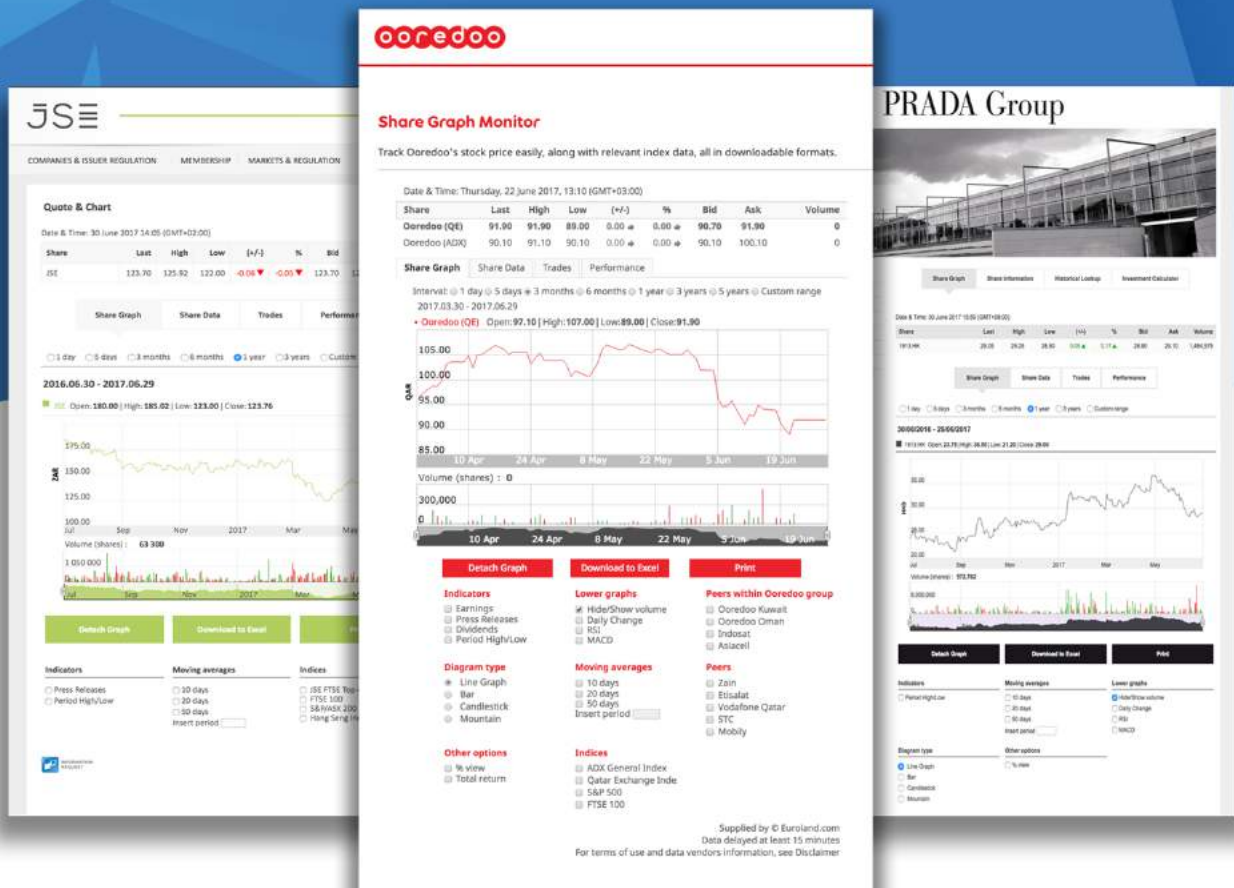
JSE

COMPANIES & ISSUER REGULATION MEMBERSHIP MARKETS & REGULATION

Quote & Chart

Date & Time: 30 June 2017 14:05 (GMT+02:00)

| Share | Last | High | Low | (+/-) | % | Bid |
|---|---|---|---|---|---|---|
| JSE | 123.70 | 125.92 | 122.00 | -0.06▼ | -0.05▼ | 123.70 |

Share Graph Share Data Trades Performance

1 day 5 days 3 months 6 months 1 year 3 years Custom

2016.06.30 - 2017.06.29

JSE Open: 180.00 | High: 185.02 | Low: 123.00 | Close: 123.76

175.00
150.00
125.00
100.00
Jul Sep Nov 2017 Mar May

Volume (shares): 63 300

1 050 000

Detach Graph Download to Excel

Indicators
Press Releases
Period High/Low

Moving averages
10 days
20 days
50 days
Insert period

Indices
JSE FTSE Top
FTSE 100
S&P/ASX 200
Hang Seng In

ooredoo

Share Graph Monitor

Track Ooredoo's stock price easily, along with relevant index data, all in downloadable formats.

Date & Time: Thursday, 22 June 2017, 13:10 (GMT+03:00)

| Share | Last | High | Low | (+/-) | % | Bid | Ask | Volume |
|---|---|---|---|---|---|---|---|---|
| Ooredoo (QE) | 91.90 | 91.90 | 89.00 | 0.00 | 0.00 | 90.70 | 91.90 | 0 |
| Ooredoo (ADX) | 90.10 | 91.10 | 90.10 | 0.00 | 0.00 | 90.10 | 100.10 | 0 |

Share Graph Share Data Trades Performance

Interval: 1 day 5 days 3 months 6 months 1 year 3 years 5 years Custom range

2017.03.30 - 2017.06.29

• Ooredoo (QE) Open:97.10 | High:107.00 | Low:89.00 | Close:91.90

105.00
100.00
95.00
90.00
85.00
QAR
10 Apr 24 Apr 8 May 22 May 5 Jun 19 Jun

Volume (shares) : 0

300,000
0
10 Apr 24 Apr 8 May 22 May 5 Jun 19 Jun

Detach Graph Download to Excel Print

Indicators
Earnings
Press Releases
Dividends
Period High/Low

Lower graphs
Hide/Show volume
Daily Change
RSI
MACD

Peers within Ooredoo group
Ooredoo Kuwait
Ooredoo Oman
Indosat
Asiacell

Diagram type
Line Graph
Bar
Candlestick
Mountain

Moving averages
10 days
20 days
50 days
Insert period

Peers
Zain
Etisalat
Vodafone Qatar
STC
Mobily

Other options
% view
Total return

Indices
ADX General Index
Qatar Exchange Inde
S&P 500
FTSE 100

Supplied by © Euroland.com
Data delayed at least 15 minutes
For terms of use and data vendors information, see Disclaimer

PRADA Group

Share Graph Share Information Historical Lookup Investment Calculator

Date & Time: 30 June 2017 13:05 (GMT+08:00)

| Share | Last | High | Low | (+/-) | % | Bid | Ask | Volume |
|---|---|---|---|---|---|---|---|---|
| 1913.HK | 28.05 | 29.20 | 28.80 | 0.05 | 1.17 | 28.80 | 29.10 | 1,484,979 |

Share Graph Share Data Trades Performance

1 day 5 days 3 months 6 months 1 year 3 years Custom range

30/06/2016 - 29/06/2017

1913.HK Open: 23.75 | High: 36.00 | Low: 21.20 | Close: 29.00

Volume (shares): 572,782

Detach Graph Download to Excel Print

Indicators
Period High/Low

Moving averages
10 days
20 days
50 days
Insert period

Lower graphs
Hide/Show volume
Daily Change
RSI
MACD

Diagram type
Line Graph
Bar
Candlestick
Mountain

Other options
% view